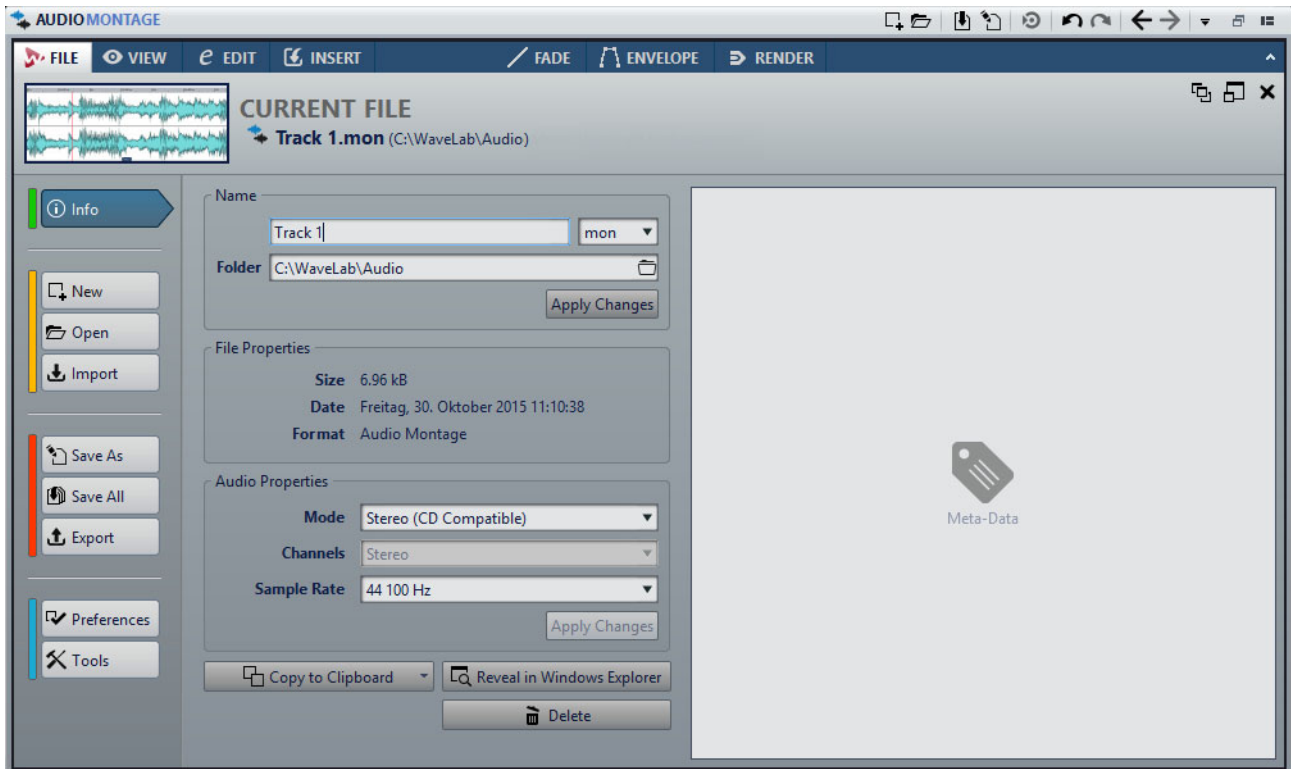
AUDIOMONTAGE

FILE VIEW EDIT INSERT FADE ENVELOPE RENDER

CURRENT FILE
Track 1.mon (C:\WaveLab\Audio)

Info

New
Open
Import

Save As
Save All
Export

Preferences
Tools

Name
Track 1
mon
Folder C:\WaveLab\Audio
Apply Changes

File Properties
Size 6.96 kB
Date Freitag, 30. Oktober 2015 11:10:38
Format Audio Montage

Audio Properties
Mode Stereo (CD Compatible)
Channels Stereo
Sample Rate 44 100 Hz
Apply Changes

Copy to Clipboard
Reveal in Windows Explorer
Delete

Meta-Data